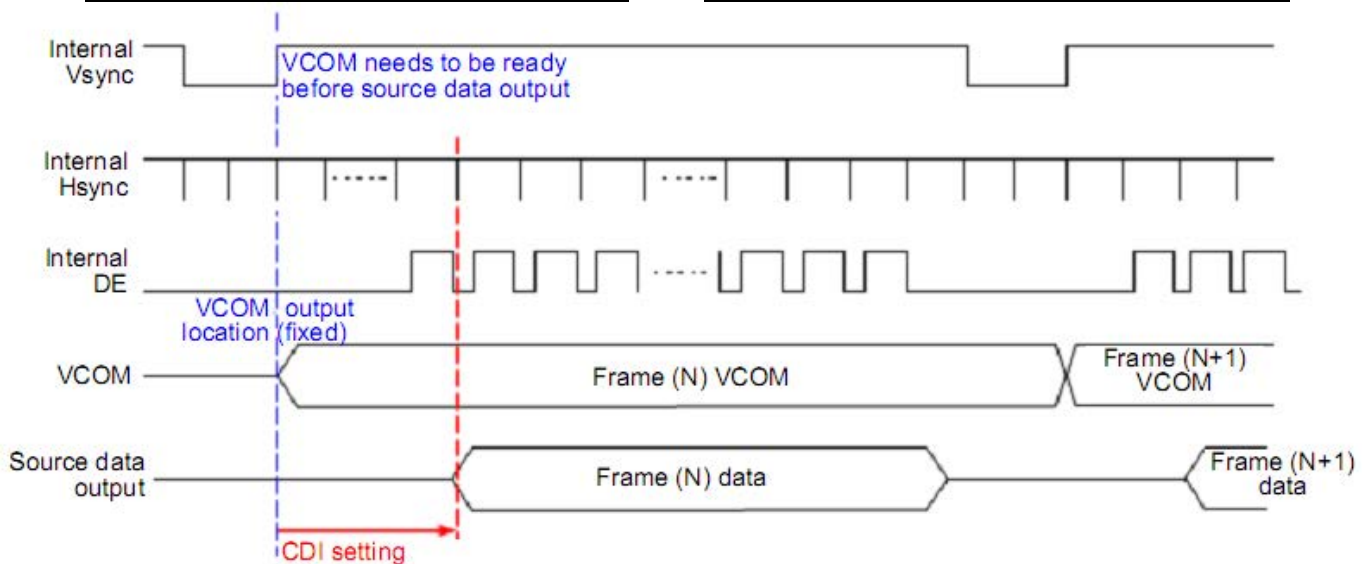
Internal Vsync

VCOM needs to be ready before source data output

Internal Hsync

Internal DE

VCOM location

output (fixed)

VCOM

Frame (N) VCOM

Frame (N+1) VCOM

Source data output

Frame (N) data

Frame (N+1) data

CDI setting